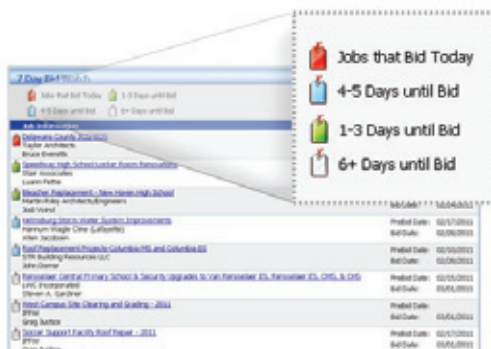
7 Day Bi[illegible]

Jobs that Bid Today 1-3 Days until Bid
4-5 Days until Bid 6+ Days until Bid

Job Information

Delaware County Projects
Taylor Architects
Bruce Everetts

Speedway High School Locker Room Renovation
Starr Associates
Luann Fetter

Bleacher Replacement - New Haven High School
Martin Riley Architects/Engineers
Jodi Voirol

Hennegin Storm Water System Improvements
Hannum Wagle Cline (Lafayette)
Allen Jacobsen

Roof Replacement Projects-Columbia MS and Columbia ES
STR Building Resources LLC
John Dorner

Rensselaer Central Primary School & Security Upgrades to Van Rensselaer ES, Rensselaer ES, CMS, & CHS
LWS Incorporated
Steven A. Gardiner

West Campus Site Clearing and Grading - 2011
IPFW
Greg Justice

Soccer Support Facility Roof Repair - 2011
IPFW
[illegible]

Bid Date: 02/04/2011

Prebid Date: 02/07/2011
Bid Date: 02/08/2011

Prebid Date: 02/02/2011
Bid Date: 02/08/2011

Prebid Date: 02/03/2011
Bid Date: 03/01/2011

Prebid Date: 02/17/2011
Bid Date: 03/01/2011

Prebid Date: 02/17/2011
Bid Date: 03/01/2011

Jobs that Bid Today
4-5 Days until Bid
1-3 Days until Bid
6+ Days until Bid